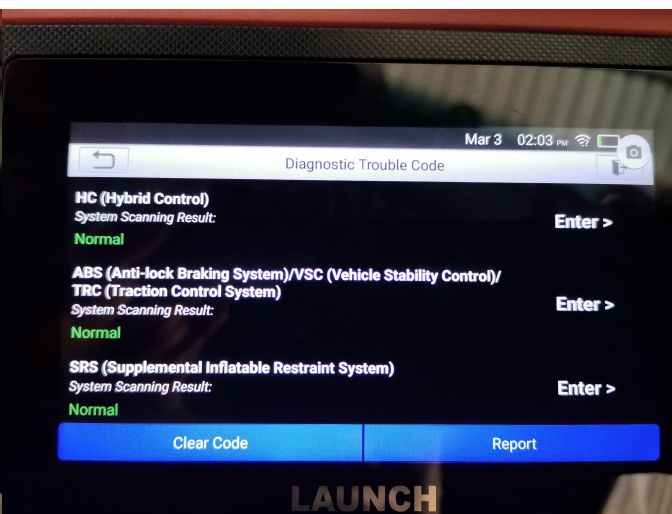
Mar 3 02:03 PM

Diagnostic Trouble Code

HC (Hybrid Control)
System Scanning Result:
Normal
Enter >

ABS (Anti-lock Braking System)/VSC (Vehicle Stability Control)/ TRC (Traction Control System)
System Scanning Result:
Normal
Enter >

SRS (Supplemental Inflatable Restraint System)
System Scanning Result:
Normal
Enter >

Clear Code
Report

LAUNCH